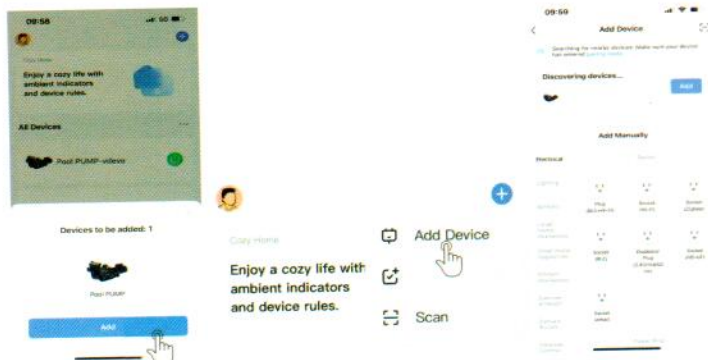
09:58

Cozy Home

Enjoy a cozy life with ambient indicators and device rules.

All Devices

Pool PUMP-video

Devices to be added: 1

Pool PUMP

Add

Cozy Home

Enjoy a cozy life with ambient indicators and device rules.

Add Device

Scan

09:59

Add Device

Searching for nearby devices. Make sure your device has entered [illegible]

Discovering devices...

Add

Add Manually

Electrical

Lighting

Plug

Socket

Socket

Socket

Socket

Socket

Socket